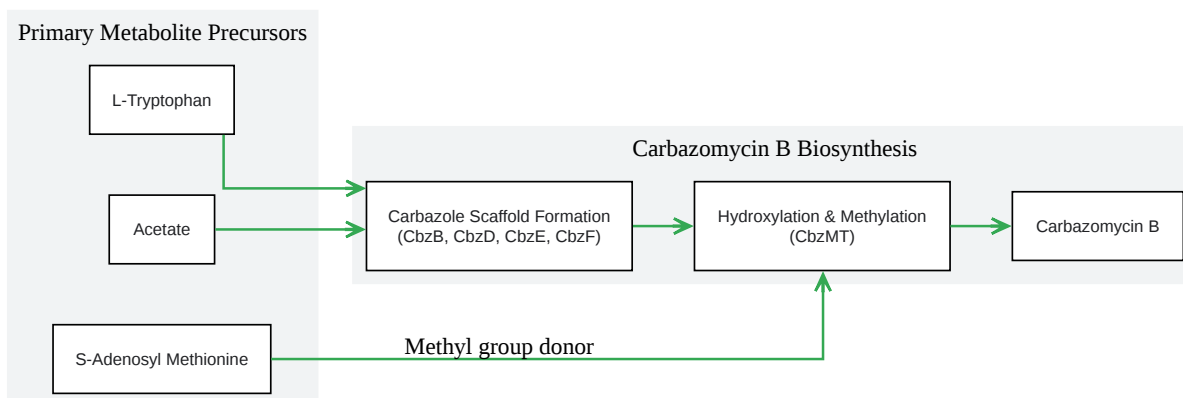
Primary Metabolite Precursors

L-Tryptophan

Acetate

S-Adenosyl Methionine

Carbazomycin B Biosynthesis

Carbazole Scaffold Formation (CbzB, CbzD, CbzE, CbzF)

Hydroxylation & Methylation (CbzMT)

Carbazomycin B

Methyl group donor